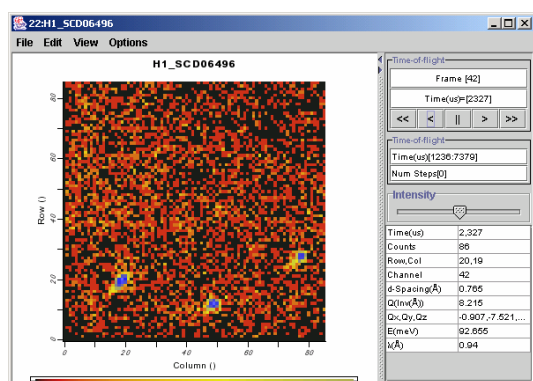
22:H1_SCD06496

File Edit View Options

H1_SCD06496

Row ()

80
60
40
20
0

0 20 40 60 80

Column ()

Time-of-flight

Frame [42]

Time(us)=[2327]

<< < || > >>

Time-of-flight

Time(us)[1236:7379]

Num Steps[0]

Intensity

| Time(us) | 2,327 |
|---|---|
| Counts | 86 |
| Row,Col | 20,19 |
| Channel | 42 |
| d-Spacing(Å) | 0.765 |
| Q(Inv(Å)) | 8.215 |
| Qx,Qy,Qz | -0.907,-7.521,... |
| E(meV) | 92.655 |
| λ(Å) | 0.94 |